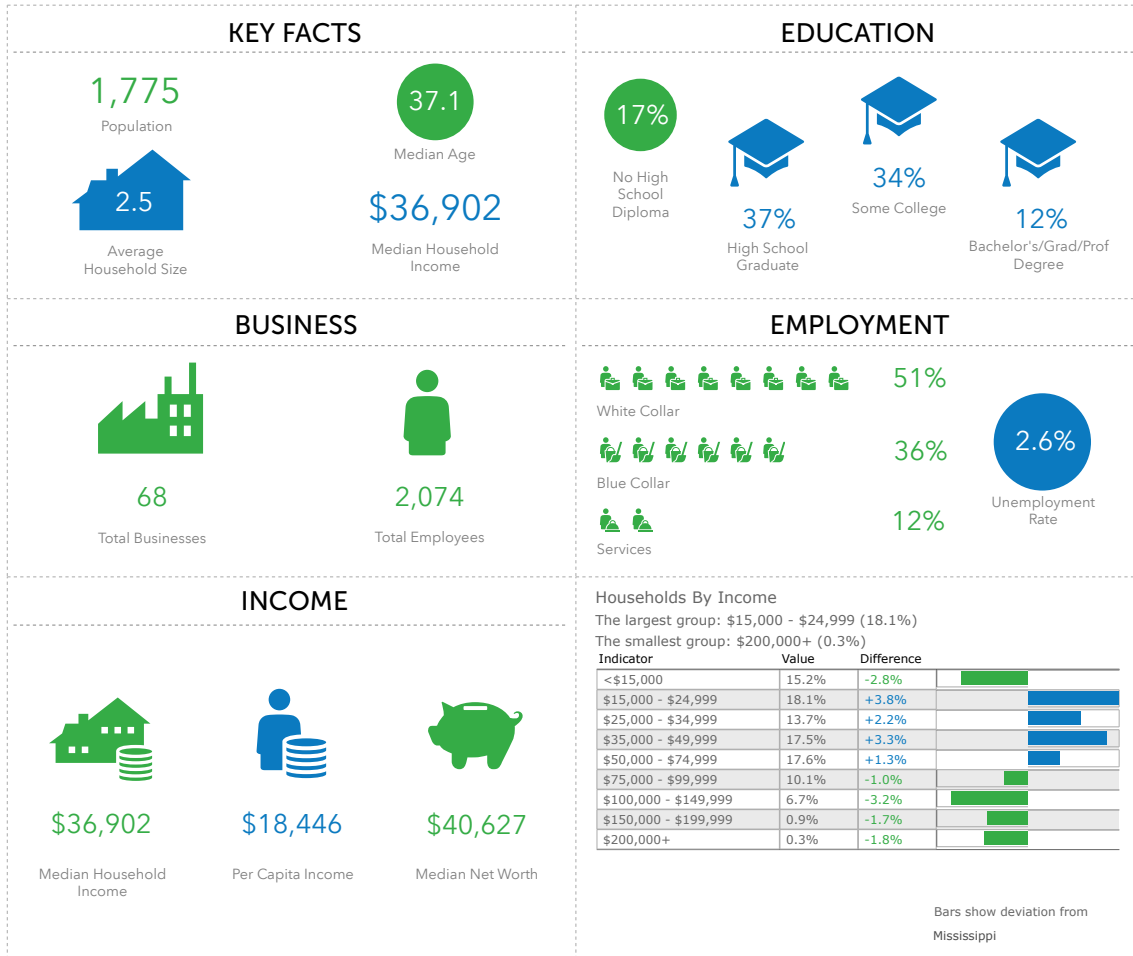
KEY FACTS

1,775
Population

37.1
Median Age

2.5
Average Household Size

$36,902
Median Household Income

EDUCATION

17%
No High School Diploma

37%
High School Graduate

34%
Some College

12%
Bachelor's/Grad/Prof Degree

BUSINESS

68
Total Businesses

2,074
Total Employees

EMPLOYMENT

51%
White Collar

36%
Blue Collar

12%
Services

2.6%
Unemployment Rate

INCOME

$36,902
Median Household Income

$18,446
Per Capita Income

$40,627
Median Net Worth

Households By Income
The largest group: $15,000 - $24,999 (18.1%)
The smallest group: $200,000+ (0.3%)

| Indicator | Value | Difference |
|---|---|---|
| <$15,000 | 15.2% | -2.8% |
| $15,000 - $24,999 | 18.1% | +3.8% |
| $25,000 - $34,999 | 13.7% | +2.2% |
| $35,000 - $49,999 | 17.5% | +3.3% |
| $50,000 - $74,999 | 17.6% | +1.3% |
| $75,000 - $99,999 | 10.1% | -1.0% |
| $100,000 - $149,999 | 6.7% | -3.2% |
| $150,000 - $199,999 | 0.9% | -1.7% |
| $200,000+ | 0.3% | -1.8% |

Bars show deviation from Mississippi